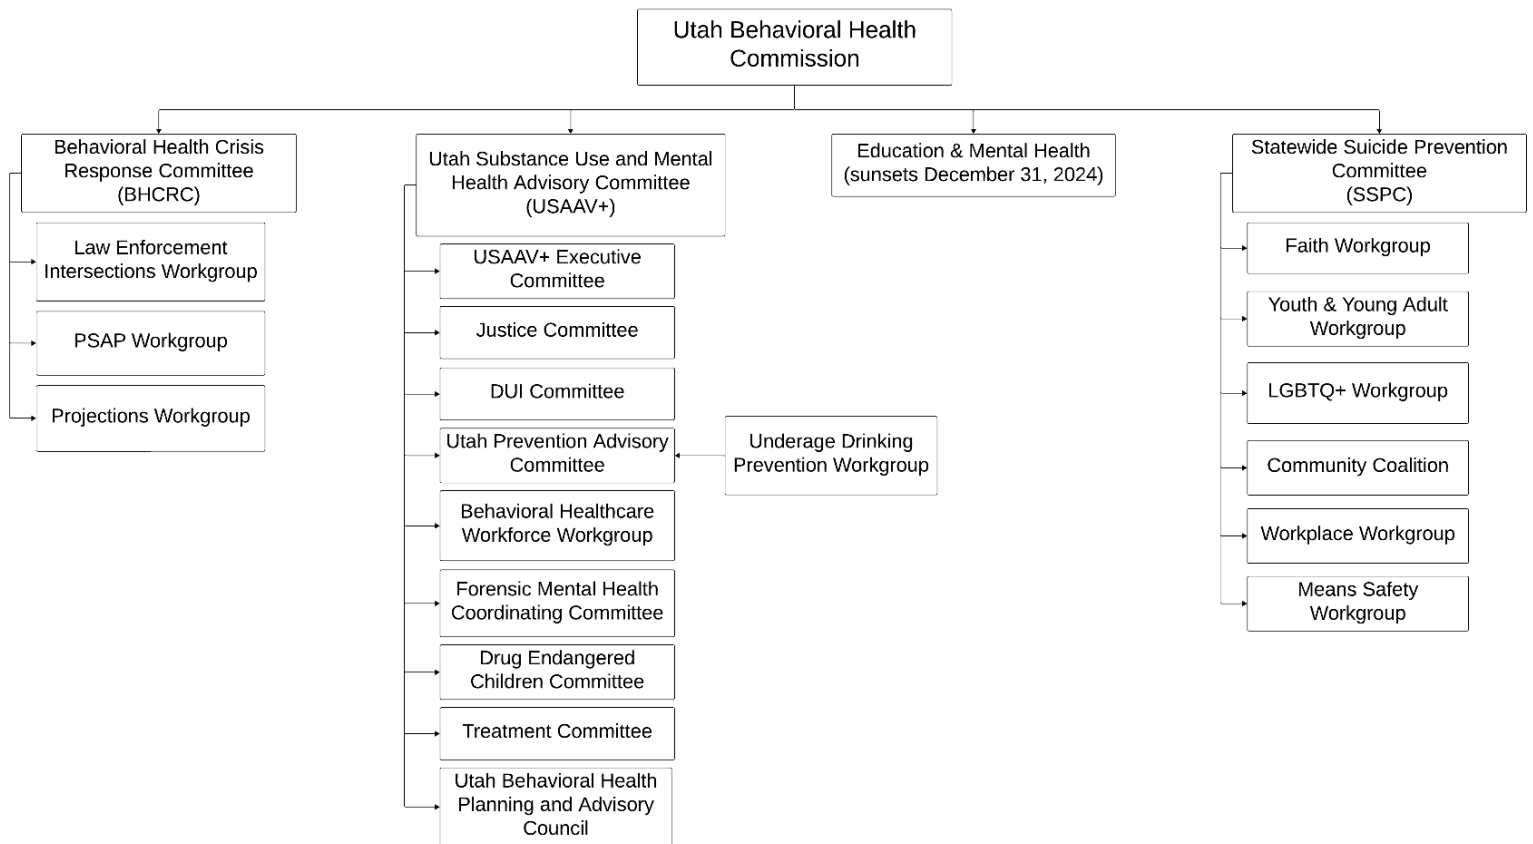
Utah Behavioral Health Commission

Behavioral Health Crisis Response Committee (BHCRC)

Law Enforcement Intersections Workgroup

PSAP Workgroup

Projections Workgroup

Utah Substance Use and Mental Health Advisory Committee (USAAV+)

USAAV+ Executive Committee

Justice Committee

DUI Committee

Utah Prevention Advisory Committee

Underage Drinking Prevention Workgroup

Behavioral Healthcare Workforce Workgroup

Forensic Mental Health Coordinating Committee

Drug Endangered Children Committee

Treatment Committee

Utah Behavioral Health Planning and Advisory Council

Education & Mental Health (sunsets December 31, 2024)

Statewide Suicide Prevention Committee (SSPC)

Faith Workgroup

Youth & Young Adult Workgroup

LGBTQ+ Workgroup

Community Coalition

Workplace Workgroup

Means Safety Workgroup